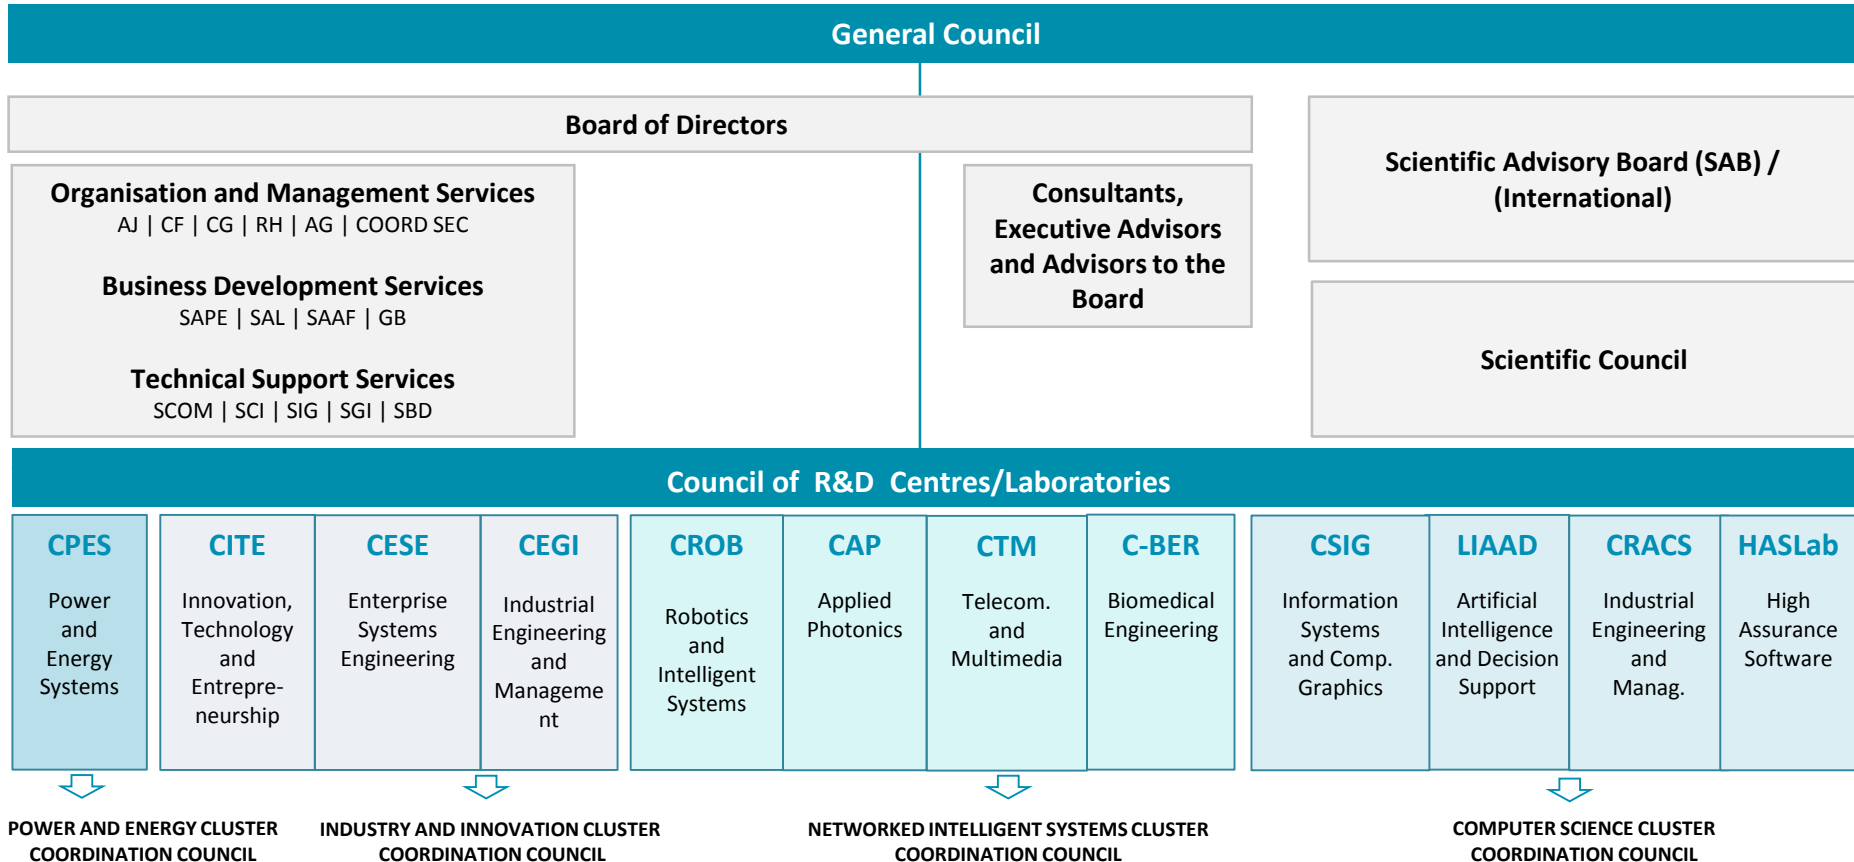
General Council

Board of Directors

Organisation and Management Services
AJ | CF | CG | RH | AG | COORD SEC

Business Development Services
SAPE | SAL | SAAF | GB

Technical Support Services
SCOM | SCI | SIG | SGI | SBD

Consultants, Executive Advisors and Advisors to the Board

Scientific Advisory Board (SAB) / (International)

Scientific Council

Council of R&D Centres/Laboratories

CPES
Power and Energy Systems

CITE
Innovation, Technology and Entrepreneurship

CESE
Enterprise Systems Engineering

CEGI
Industrial Engineering and Management

CROB
Robotics and Intelligent Systems

CAP
Applied Photonics

CTM
Telecom. and Multimedia

C-BER
Biomedical Engineering

CSIG
Information Systems and Comp. Graphics

LIAAD
Artificial Intelligence and Decision Support

CRACS
Industrial Engineering and Manag.

HASLab
High Assurance Software

POWER AND ENERGY CLUSTER COORDINATION COUNCIL

INDUSTRY AND INNOVATION CLUSTER COORDINATION COUNCIL

NETWORKED INTELLIGENT SYSTEMS CLUSTER COORDINATION COUNCIL

COMPUTER SCIENCE CLUSTER COORDINATION COUNCIL